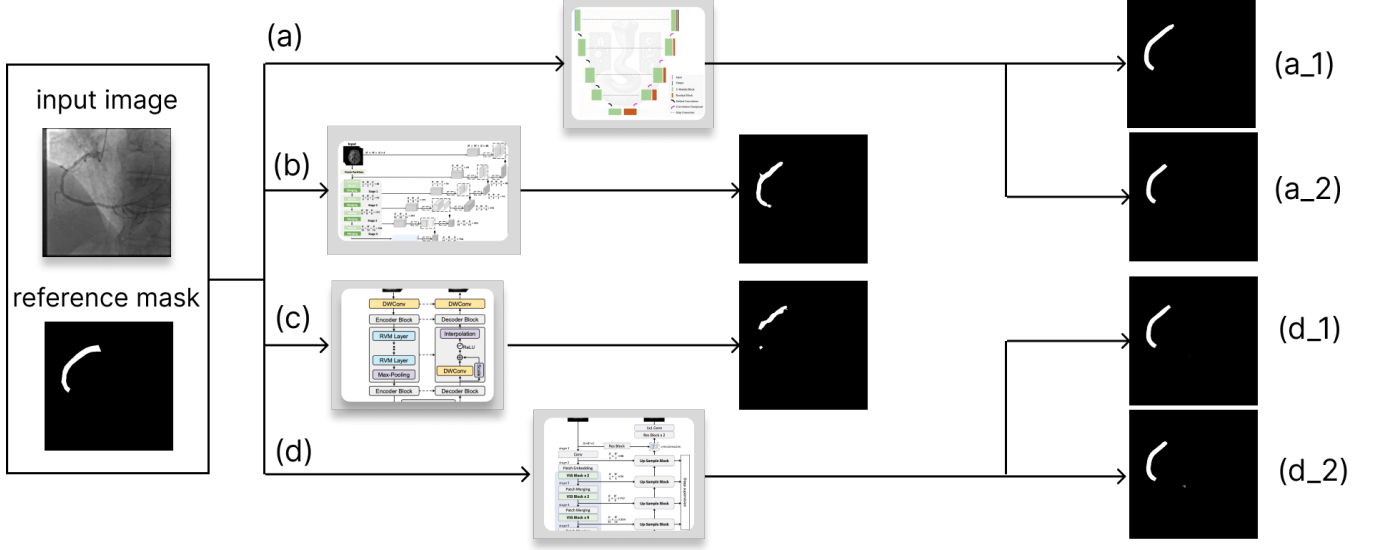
input image

reference mask

(a)

(b)

(c)

(d)

DWConv

Encoder Block

RVM Layer

RVM Layer

Max-Pooling

Encoder Block

DWConv

Decoder Block

Interpolation

ReLU

DWConv

Decoder Block

Patch Embedding

VSS Block x 2

Patch Merging

VSS Block x 2

Patch Merging

VSS Block x 9

Up-Sample Block

Up-Sample Block

Up-Sample Block

Up-Sample Block

1x1 Conv

Res Block x 2

Res Block

(a_1)

(a_2)

(d_1)

(d_2)